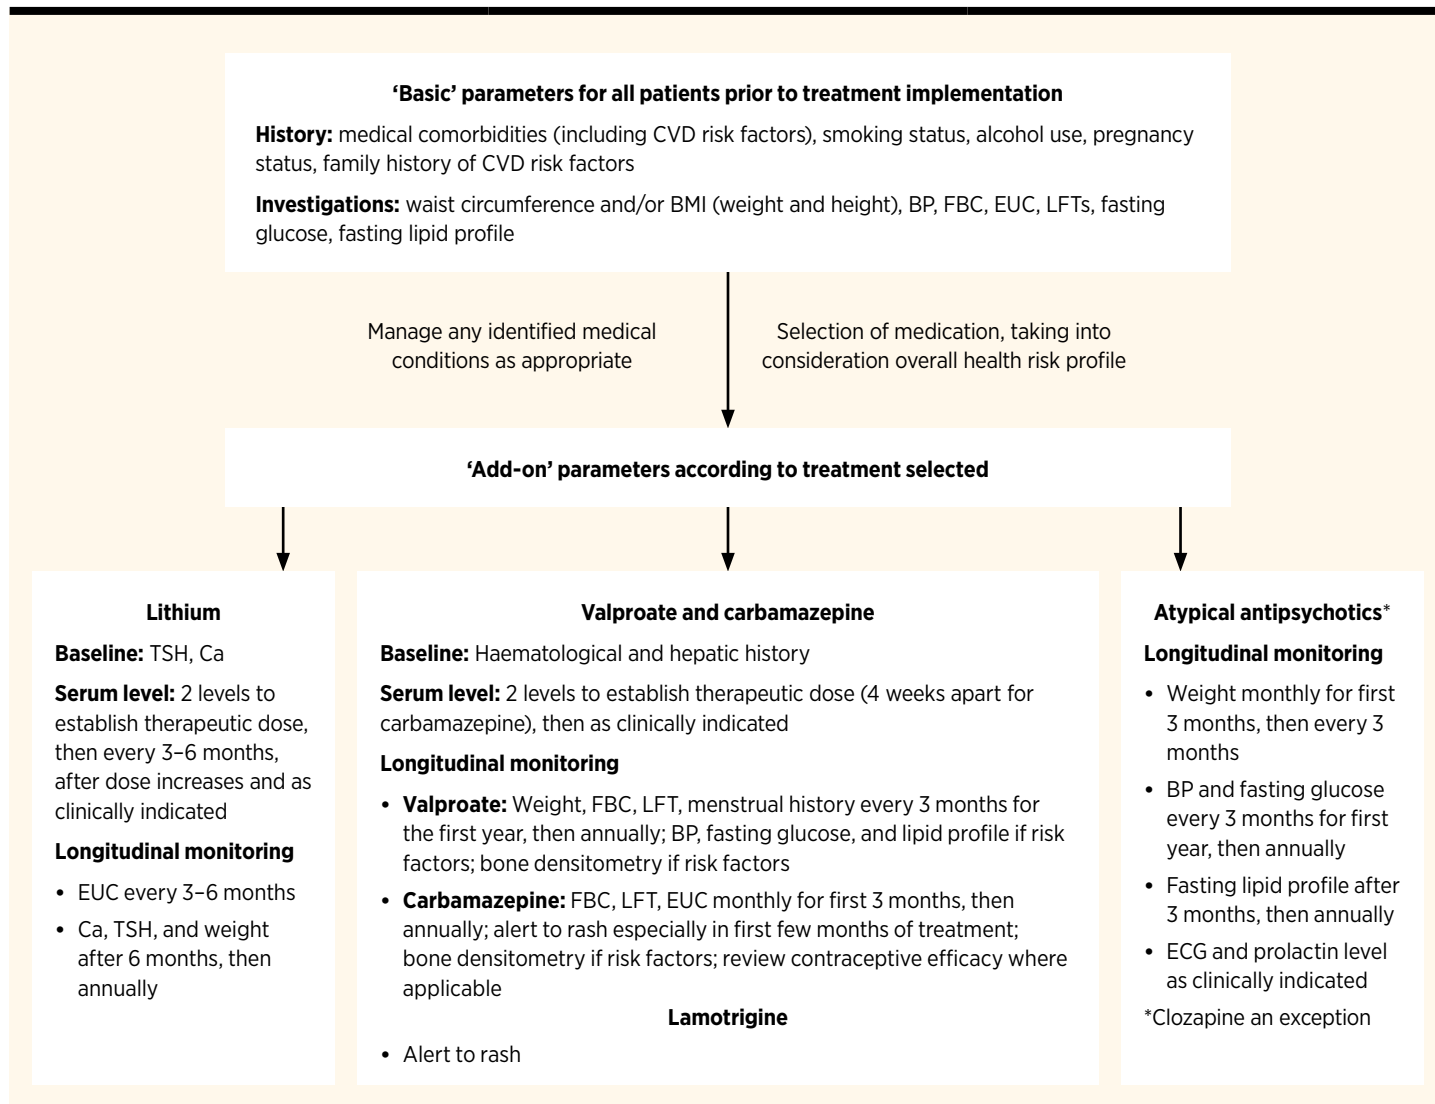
**'Basic' parameters for all patients prior to treatment implementation**

**History:** medical comorbidities (including CVD risk factors), smoking status, alcohol use, pregnancy status, family history of CVD risk factors

**Investigations:** waist circumference and/or BMI (weight and height), BP, FBC, EUC, LFTs, fasting glucose, fasting lipid profile

Manage any identified medical conditions as appropriate

Selection of medication, taking into consideration overall health risk profile

**'Add-on' parameters according to treatment selected**

**Lithium**

**Baseline:** TSH, Ca

**Serum level:** 2 levels to establish therapeutic dose, then every 3–6 months, after dose increases and as clinically indicated

**Longitudinal monitoring**

- EUC every 3–6 months
- Ca, TSH, and weight after 6 months, then annually

**Valproate and carbamazepine**

**Baseline:** Haematological and hepatic history

**Serum level:** 2 levels to establish therapeutic dose (4 weeks apart for carbamazepine), then as clinically indicated

**Longitudinal monitoring**

- **Valproate:** Weight, FBC, LFT, menstrual history every 3 months for the first year, then annually; BP, fasting glucose, and lipid profile if risk factors; bone densitometry if risk factors
- **Carbamazepine:** FBC, LFT, EUC monthly for first 3 months, then annually; alert to rash especially in first few months of treatment; bone densitometry if risk factors; review contraceptive efficacy where applicable

**Lamotrigine**

- Alert to rash

**Atypical antipsychotics***

**Longitudinal monitoring**

- Weight monthly for first 3 months, then every 3 months
- BP and fasting glucose every 3 months for first year, then annually
- Fasting lipid profile after 3 months, then annually
- ECG and prolactin level as clinically indicated

*Clozapine an exception